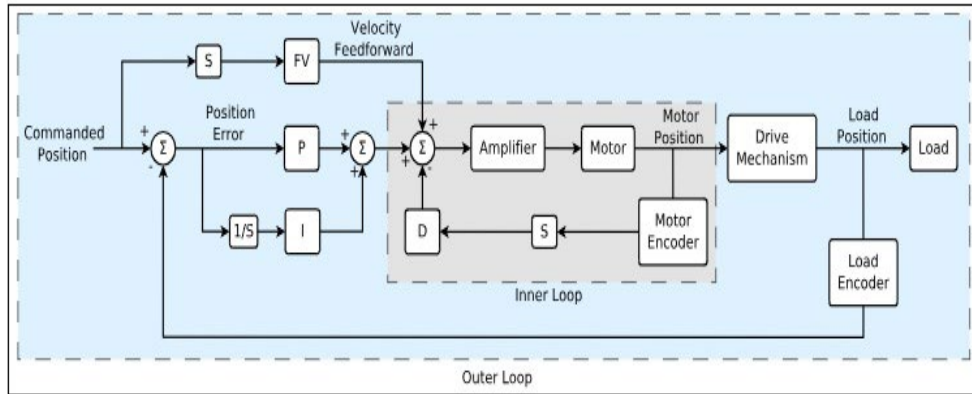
Velocity Feedforward

S

FV

Commanded Position

+

Σ

-

Position Error

P

+

Σ

+

1/S

I

+

Σ

+

+

-

Amplifier

Motor

Motor Position

D

S

Motor Encoder

Inner Loop

Drive Mechanism

Load Position

Load

Load Encoder

Outer Loop